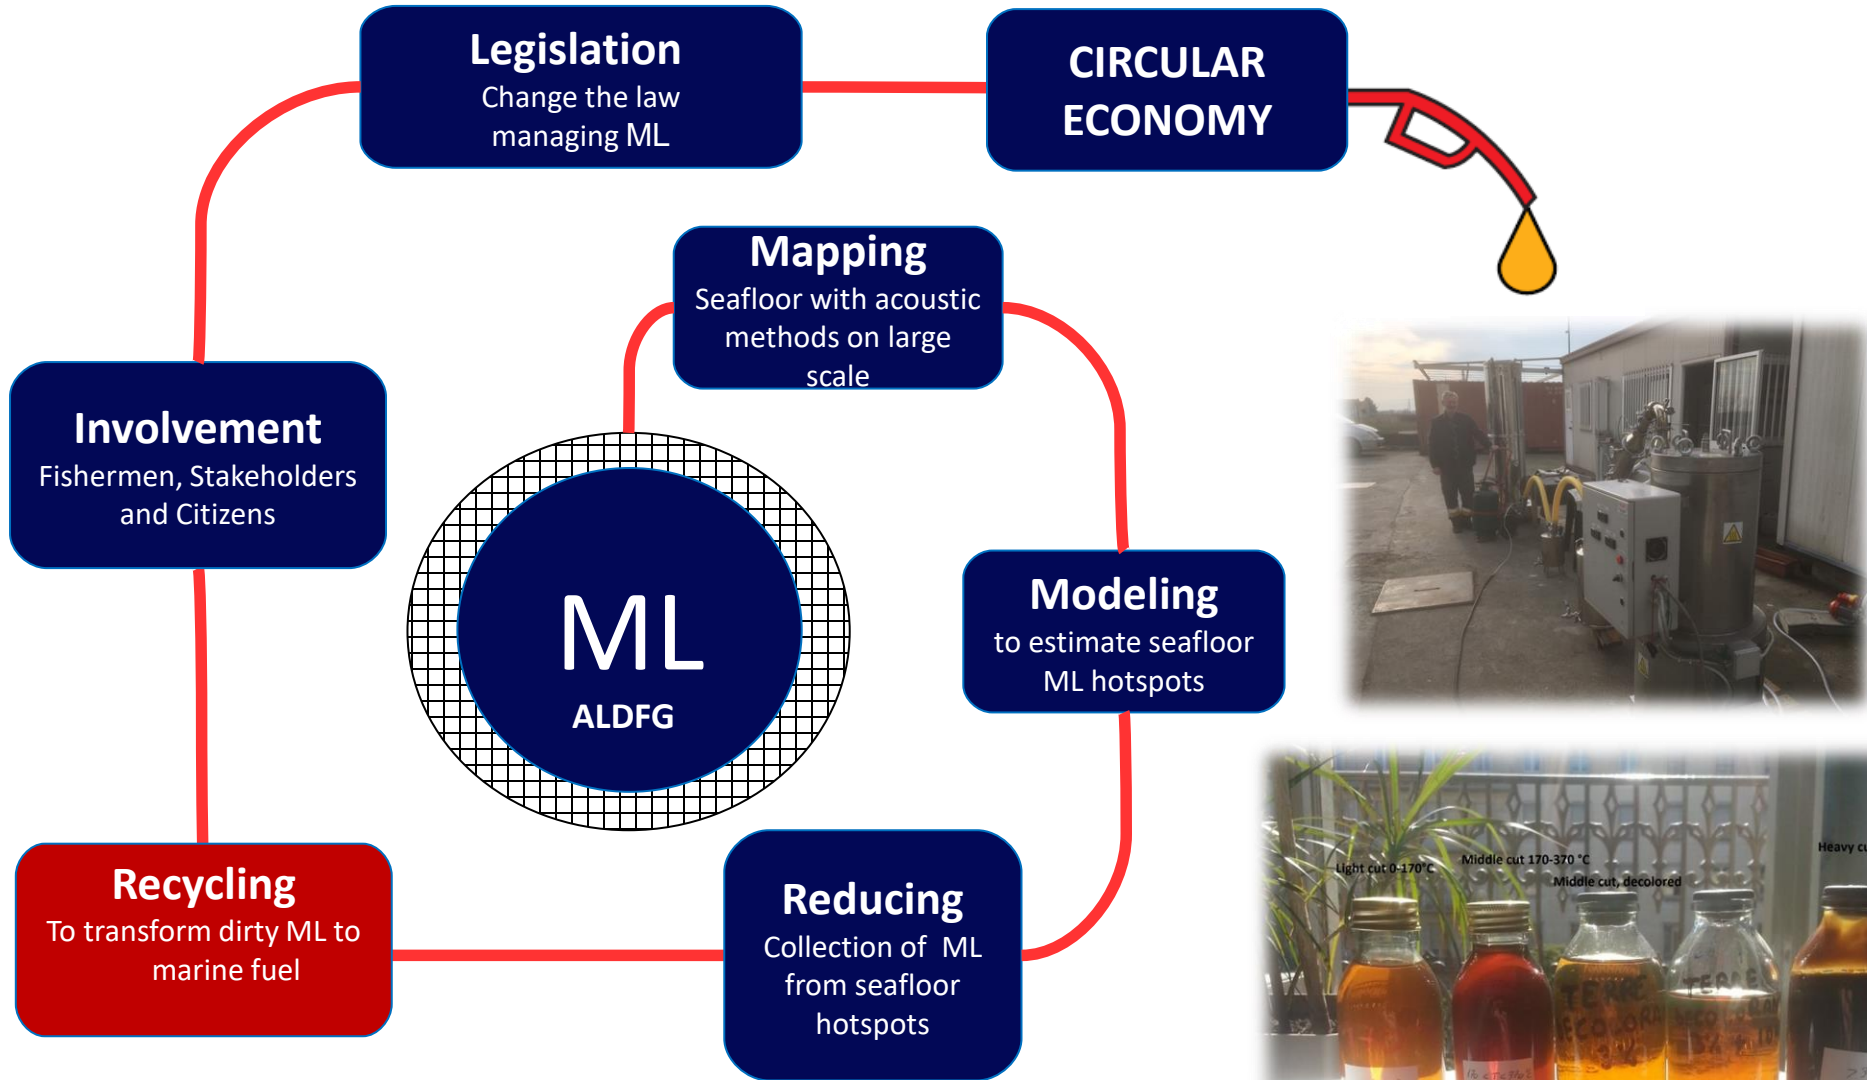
Legislation
Change the law managing ML

CIRCULAR ECONOMY

Mapping
Seafloor with acoustic methods on large scale

Involvement
Fishermen, Stakeholders and Citizens

ML
ALDFG

Modeling
to estimate seafloor ML hotspots

Recycling
To transform dirty ML to marine fuel

Reducing
Collection of ML from seafloor hotspots

Light cut 0-170°C
Middle cut 170-370 °C
Middle cut, decolored
Heavy c